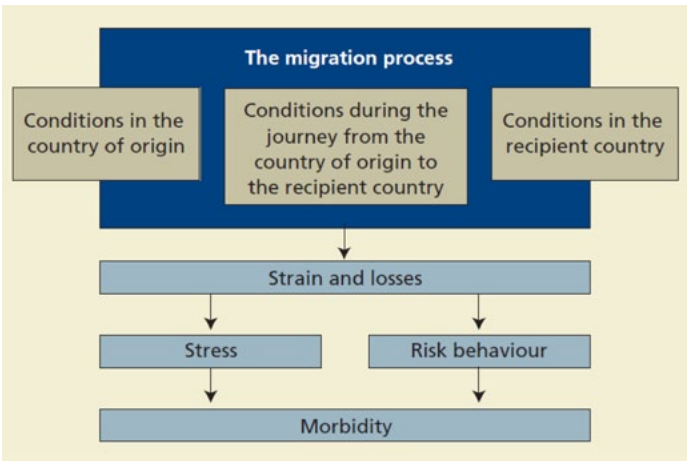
The migration process

Conditions in the country of origin

Conditions during the journey from the country of origin to the recipient country

Conditions in the recipient country

Strain and losses

Stress

Risk behaviour

Morbidity